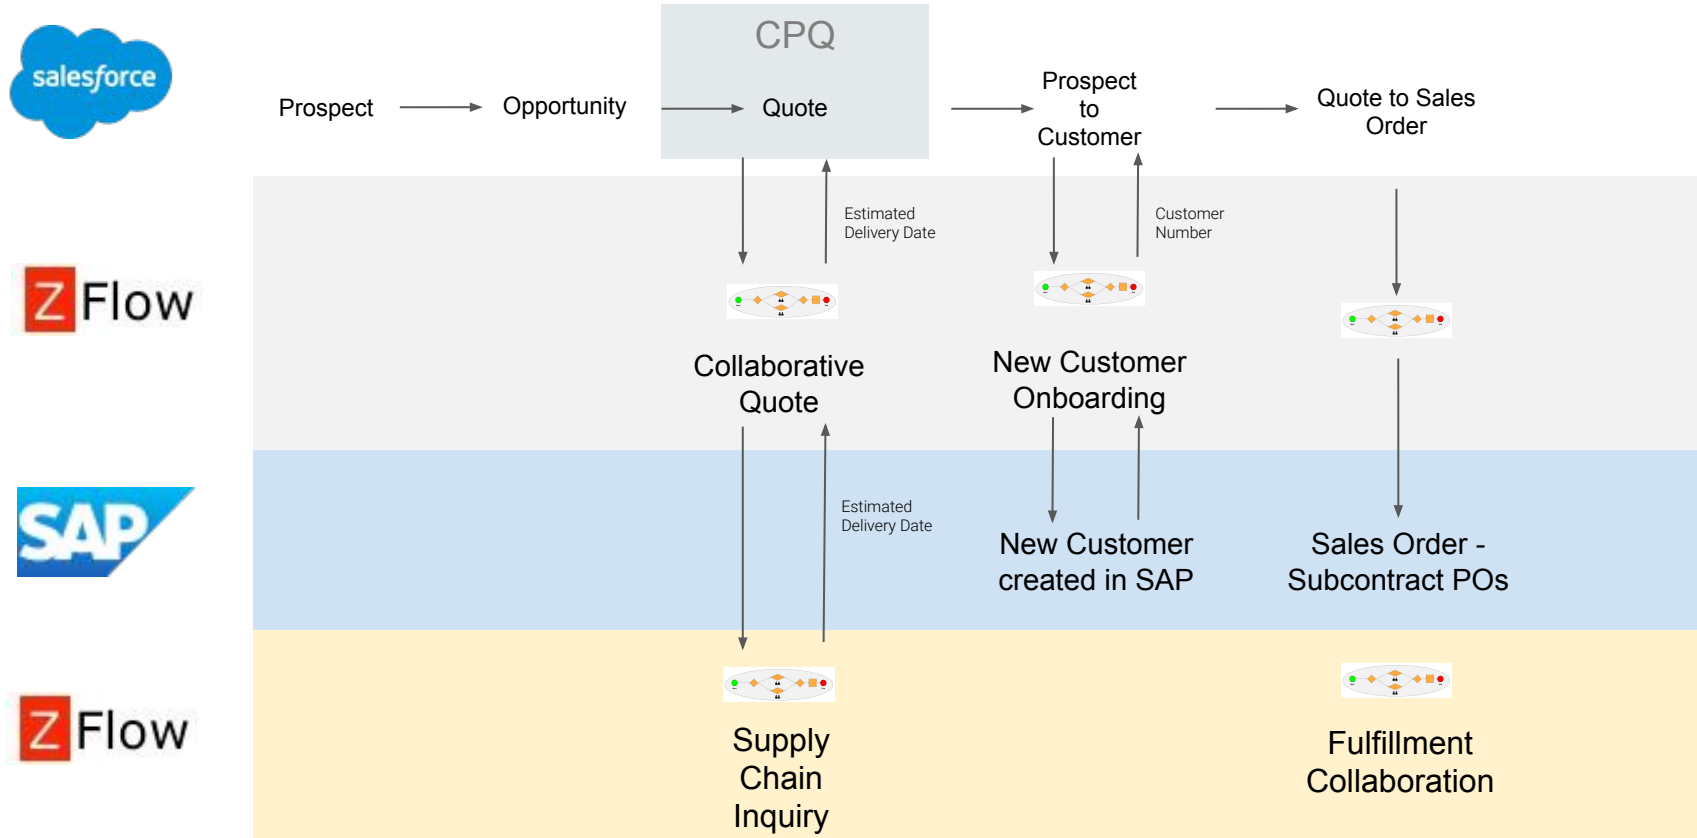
salesforce

Prospect

Opportunity

CPQ

Quote

Prospect to Customer

Quote to Sales Order

Z Flow

Estimated Delivery Date

Customer Number

Collaborative Quote

New Customer Onboarding

SAP

Estimated Delivery Date

New Customer created in SAP

Sales Order - Subcontract POs

Z Flow

Supply Chain Inquiry

Fulfillment Collaboration